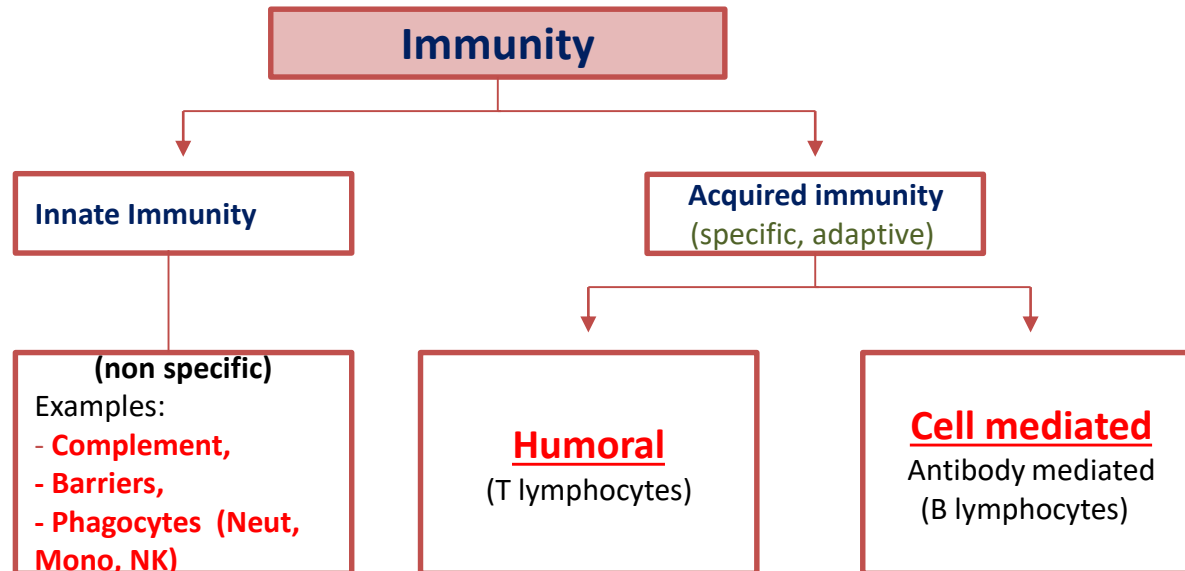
Immunity

Innate Immunity

(non specific)
Examples:
- Complement,
- Barriers,
- Phagocytes (Neut, Mono, NK)

Acquired immunity
(specific, adaptive)

Humoral
(T lymphocytes)

Cell mediated
Antibody mediated
(B lymphocytes)